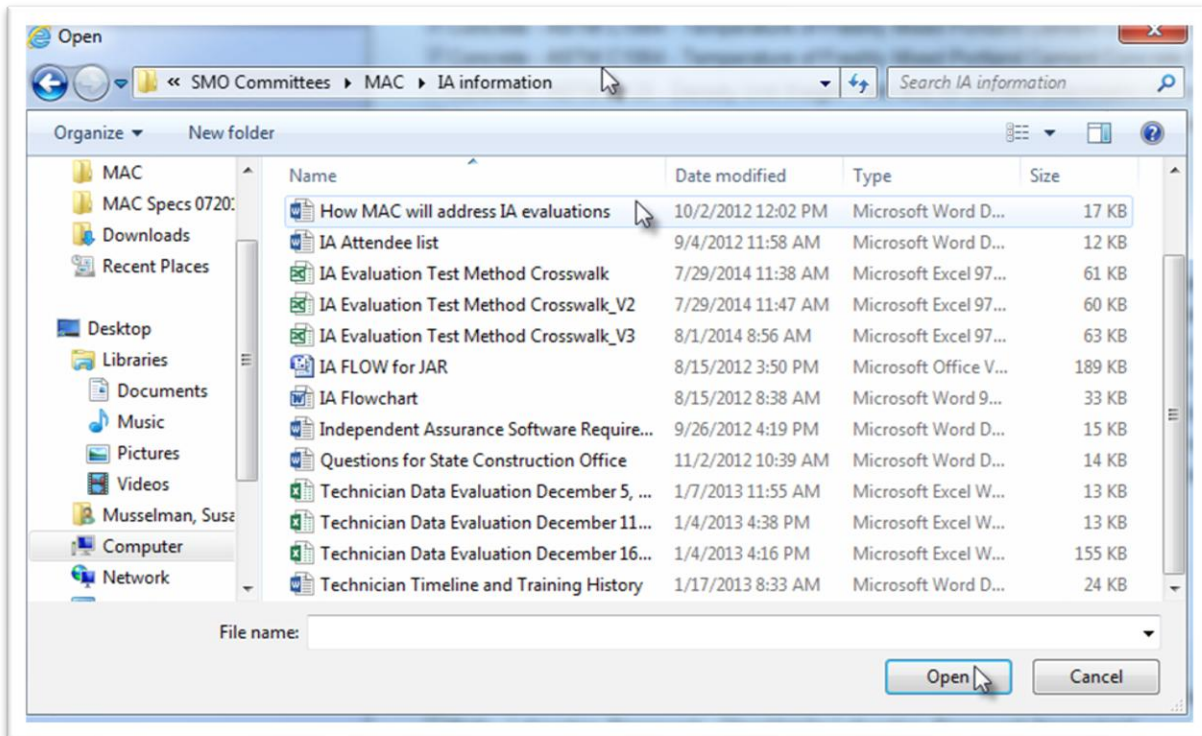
Open

« SMO Committees ▸ MAC ▸ IA information

Search IA information

Organize ▾ New folder

MAC
MAC Specs 0720:
Downloads
Recent Places
Desktop
Libraries
Documents
Music
Pictures
Videos
Musselman, Susa
Computer
Network

| Name | Date modified | Type | Size |
|---|---|---|---|
| How MAC will address IA evaluations | 10/2/2012 12:02 PM | Microsoft Word D... | 17 KB |
| IA Attendee list | 9/4/2012 11:58 AM | Microsoft Word D... | 12 KB |
| IA Evaluation Test Method Crosswalk | 7/29/2014 11:38 AM | Microsoft Excel 97... | 61 KB |
| IA Evaluation Test Method Crosswalk_V2 | 7/29/2014 11:47 AM | Microsoft Excel 97... | 60 KB |
| IA Evaluation Test Method Crosswalk_V3 | 8/1/2014 8:56 AM | Microsoft Excel 97... | 63 KB |
| IA FLOW for JAR | 8/15/2012 3:50 PM | Microsoft Office V... | 189 KB |
| IA Flowchart | 8/15/2012 8:38 AM | Microsoft Word 9... | 33 KB |
| Independent Assurance Software Require... | 9/26/2012 4:19 PM | Microsoft Word D... | 15 KB |
| Questions for State Construction Office | 11/2/2012 10:39 AM | Microsoft Word D... | 14 KB |
| Technician Data Evaluation December 5, ... | 1/7/2013 11:55 AM | Microsoft Excel W... | 13 KB |
| Technician Data Evaluation December 11... | 1/4/2013 4:38 PM | Microsoft Excel W... | 13 KB |
| Technician Data Evaluation December 16... | 1/4/2013 4:16 PM | Microsoft Excel W... | 155 KB |
| Technician Timeline and Training History | 1/17/2013 8:33 AM | Microsoft Word D... | 24 KB |

File name:

Open Cancel